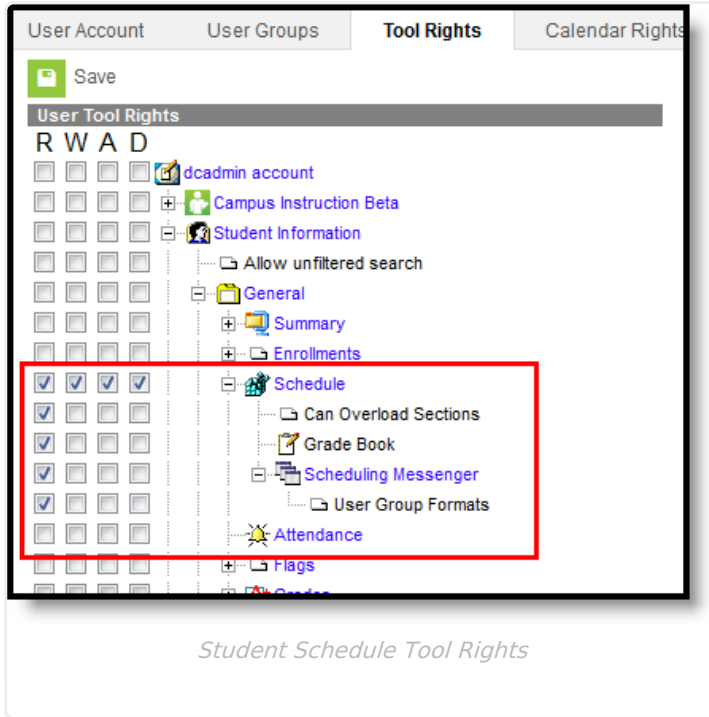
User Account | User Groups | Tool Rights | Calendar Rights

Save

User Tool Rights

R W A D

dcadmin account
Campus Instruction Beta
Student Information
Allow unfiltered search
General
Summary
Enrollments
Schedule
Can Overload Sections
Grade Book
Scheduling Messenger
User Group Formats
Attendance
Flags
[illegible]

Student Schedule Tool Rights